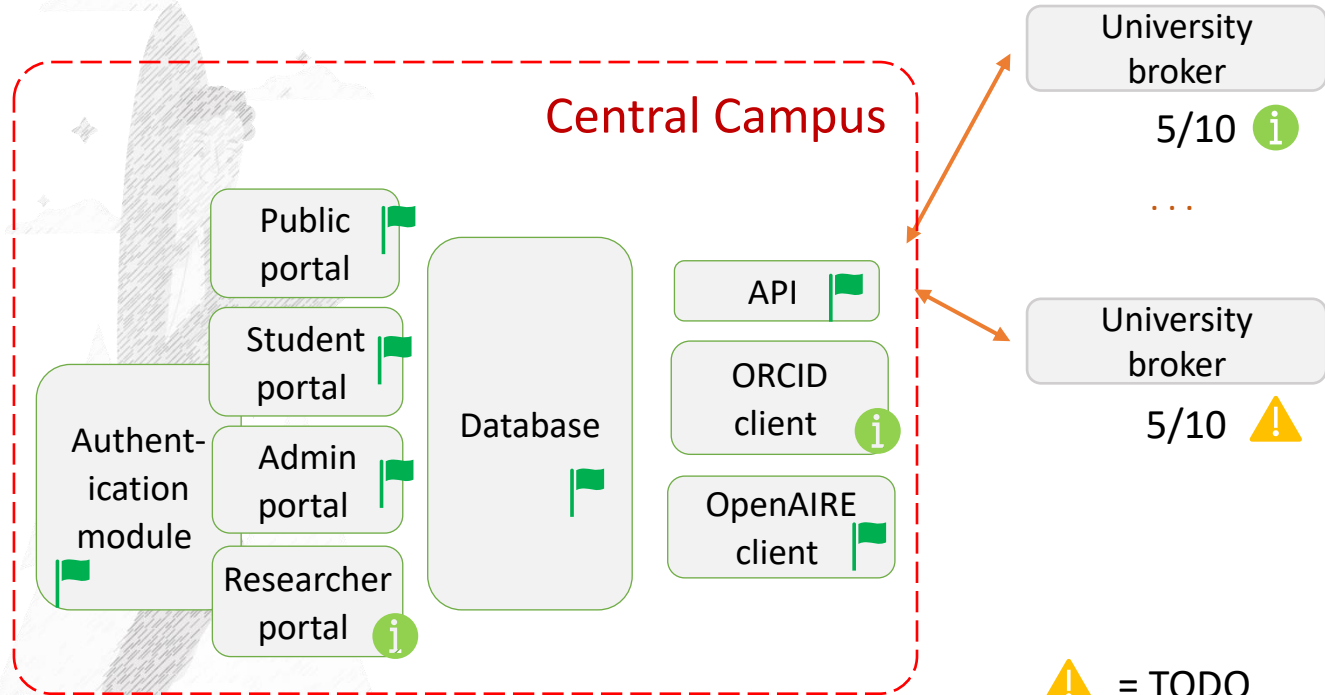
Central Campus

Public portal

Student portal

Admin portal

Researcher portal

Authentication module

Database

API

ORCID client

OpenAIRE client

University broker

5/10

...

University broker

5/10

= TODO